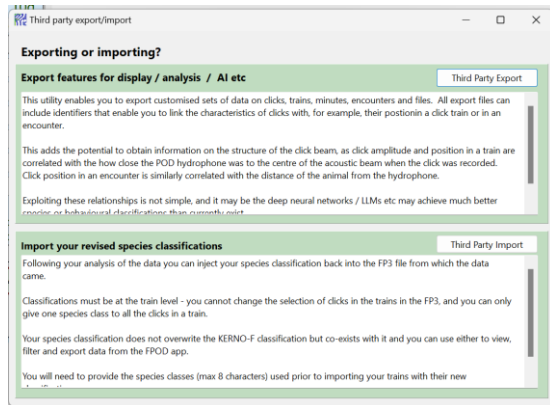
Third party export/import

Exporting or importing?

Export features for display / analysis / AI etc

Third Party Export

This utility enables you to export customised sets of data on clicks, trains, minutes, encounters and files. All export files can include identifiers that enable you to link the characteristics of clicks with, for example, their postionin a click train or in an encounter.

This adds the potential to obtain information on the structure of the click beam, as click amplitude and position in a train are correlated with the how close the POD hydrophone was to the centre of the acoustic beam when the click was recorded. Click position in an encounter is similarly correlated with the distance of the animal from the hydrophone.

Exploiting these relationships is not simple, and it may be the deep neural networks / LLMs etc may achieve much better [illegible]

Import your revised species classifications

Third Party Import

Following your analysis of the data you can inject your species classification back into the FP3 file from which the data came.

Classifications must be at the train level - you cannot change the selection of clicks in the trains in the FP3, and you can only give one species class to all the clicks in a train.

Your species classification does not overwrite the KERNO-F classification but co-exists with it and you can use either to view, filter and export data from the FPOD app.

You will need to provide the species classes (max 8 characters) used prior to importing your trains with their new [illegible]